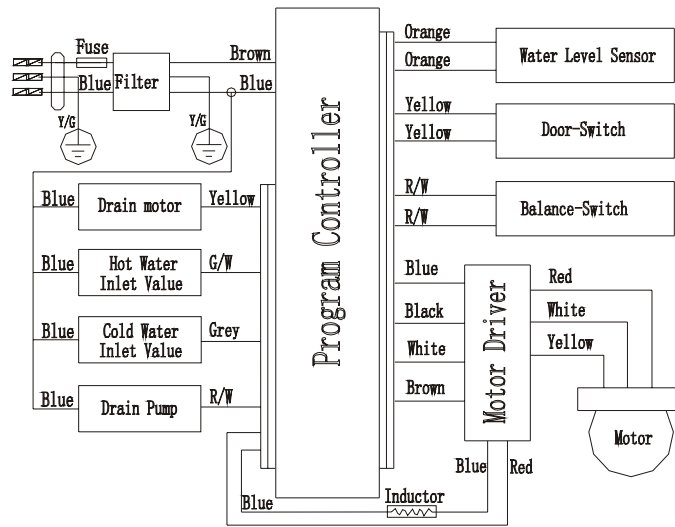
Fuse
Blue Filter
Y/G
Y/G
Brown
Blue
Program Controller
Orange
Orange
Water Level Sensor
Yellow
Yellow
Door-Switch
R/W
R/W
Balance-Switch
Blue Drain motor Yellow
Blue Hot Water Inlet Value G/W
Blue Cold Water Inlet Value Grey
Blue Drain Pump R/W
Blue
Black
White
Brown
Motor Driver
Red
White
Yellow
Motor
Blue Red
Blue
Inductor